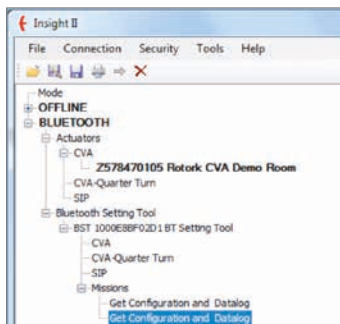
Insight II

File Connection Security Tools Help

Mode
OFFLINE
BLUETOOTH
Actuators
CVA
Z578470105 Rotork CVA Demo Room
CVA-Quarter Turn
SIP
Bluetooth Setting Tool
BST 1000E8BF02D1 BT Setting Tool
CVA
CVA-Quarter Turn
SIP
Missions
Get Configuration and Datalog
Get Configuration and Datalog